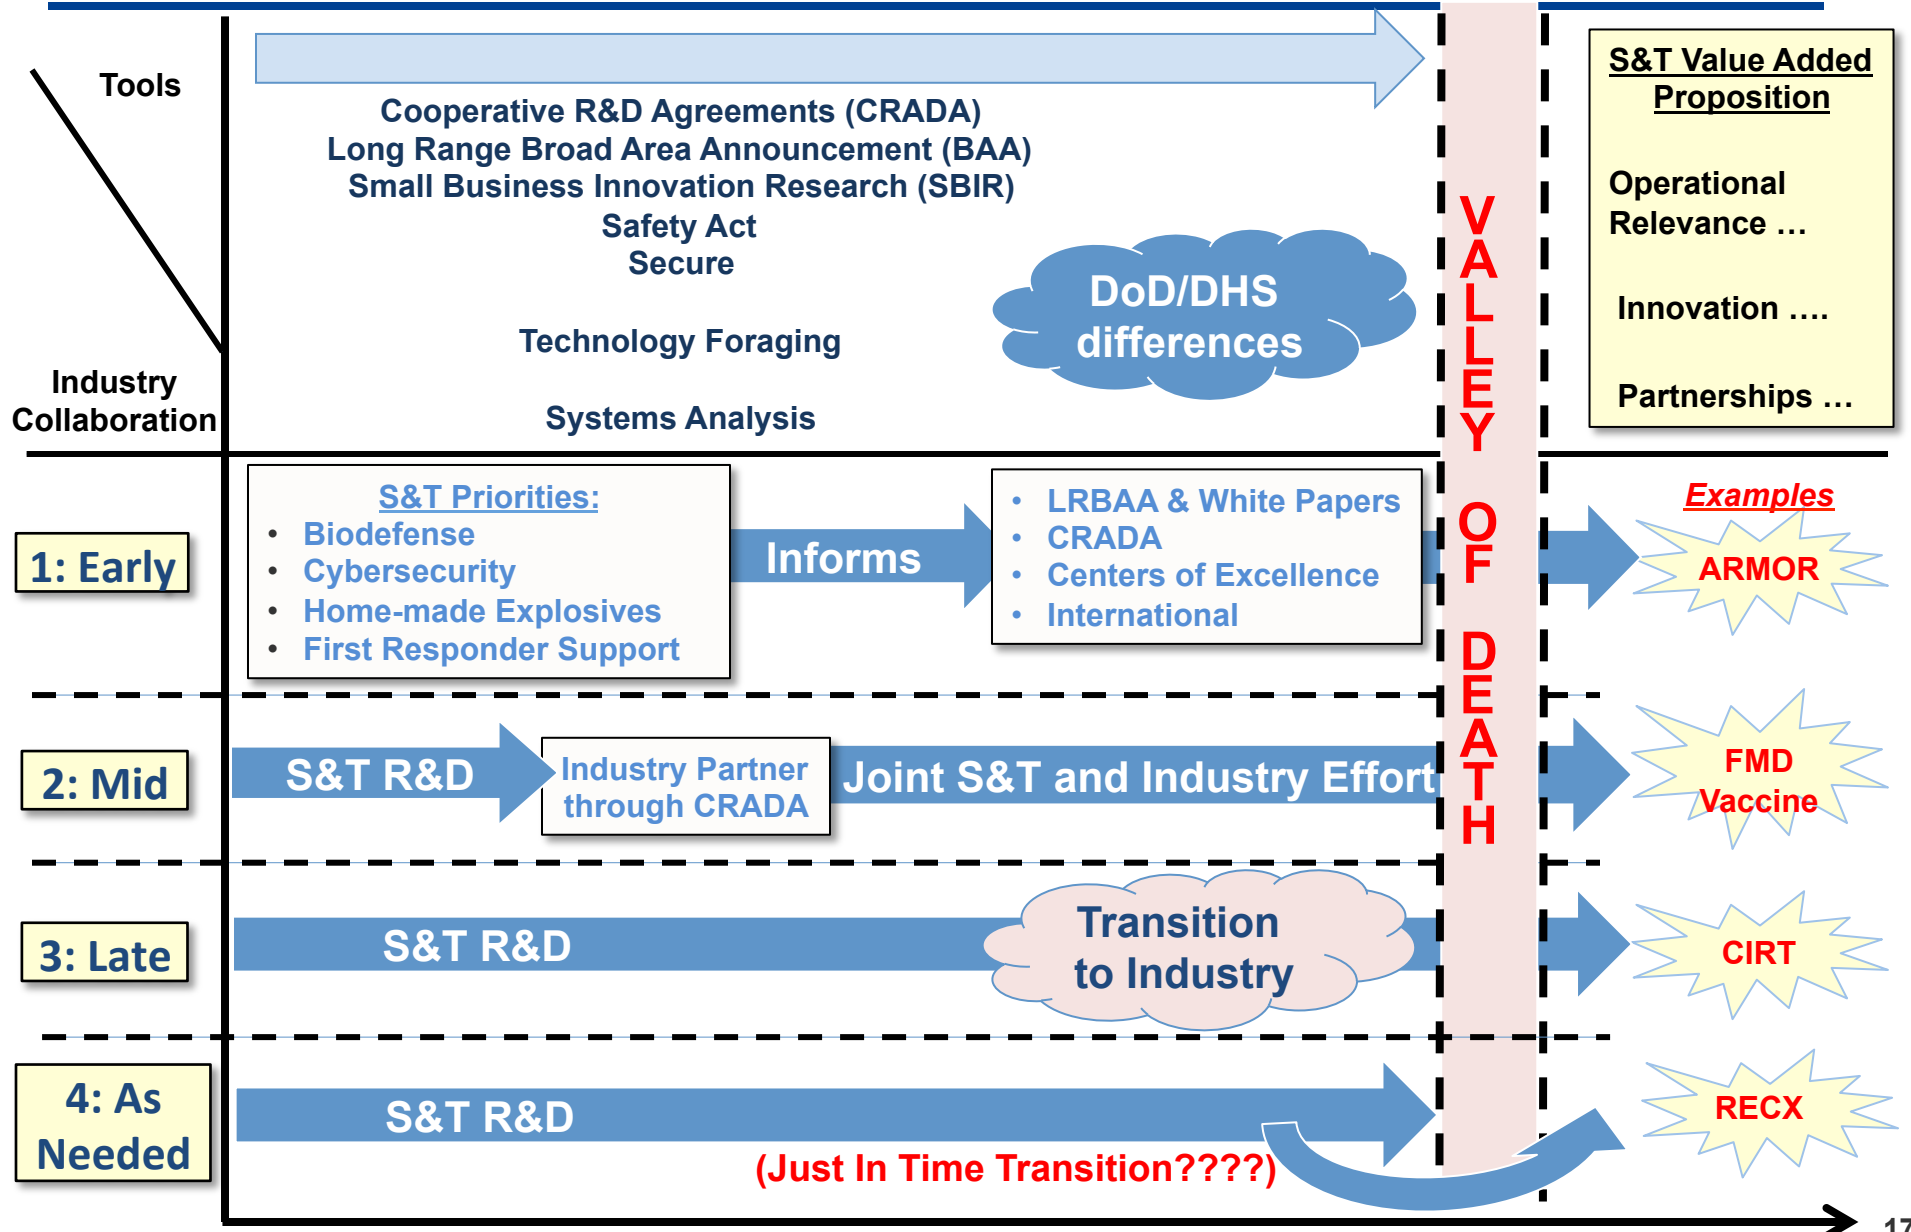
Tools

Industry Collaboration

Cooperative R&D Agreements (CRADA)
Long Range Broad Area Announcement (BAA)
Small Business Innovation Research (SBIR)
Safety Act
Secure

Technology Foraging

Systems Analysis

DoD/DHS differences

VALLEY OF DEATH

S&T Value Added Proposition

Operational Relevance …

Innovation ….

Partnerships …

1: Early

S&T Priorities:
• Biodefense
• Cybersecurity
• Home-made Explosives
• First Responder Support

Informs

• LRBAA & White Papers
• CRADA
• Centers of Excellence
• International

Examples

ARMOR

2: Mid

S&T R&D

Industry Partner through CRADA

Joint S&T and Industry Effort

FMD Vaccine

3: Late

S&T R&D

Transition to Industry

CIRT

4: As Needed

S&T R&D

(Just In Time Transition????)

RECX

17